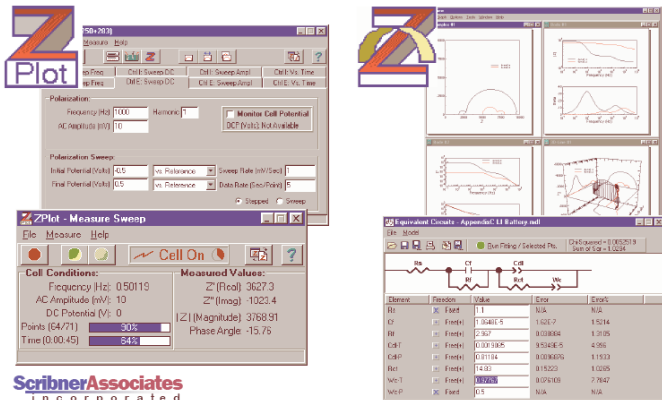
Z Plot

250+203)
Measure Help

p Freq | Ctrl E: Sweep DC | Ctrl I: Sweep Ampl | Ctrl I: Vs. Time
p Freq | Ctrl E: Sweep DC | Ctrl E: Sweep Ampl | Ctrl E: Vs. Time

Polarization
Frequency (Hz) 1000 Harmonic 1
AC Amplitude (mV) 10
Monitor Cell Potential
DCP (Volts): Not Available

Polarization Sweep
Initial Potential (Volts) -0.5 vs. Reference Sweep Rate (mV/Sec) 1
Final Potential (Volts) 0.5 vs. Reference Data Rate (Sec/Point) 5
Stepped Sweep

ZPlot - Measure Sweep
File Measure Help
Cell On

Cell Conditions:
Frequency (Hz): 0.50119
AC Amplitude (mV): 10
DC Potential (V): 0
Points (64/71) 90%
Time (0:00:45) 64%

Measured Values:
Z' (Real): 3627.3
Z'' (Imag): -1023.4
|Z| (Magnitude): 3768.91
Phase Angle: -15.76

Scribner Associates
incorporated

Equivalent Circuits - AppendixC L1 Battery.mdl
File Mode
Run Fitting / Selected Pts.
ChiSquared = 0.0052519
Sum of Sqr = 0.0234

Rs CY Cdl Rct Rf Wc

| Element | Freedom | Value | Error | Error% |
|---|---|---|---|---|
| Rs | Fixed | 1.1 | N/A | N/A |
| Cf | Free(+) | 1.0646E-5 | 1.62E-7 | 1.5214 |
| Rf | Free(+) | 2.567 | 0.03684 | 1.3185 |
| Cdl-T | Free(+) | 0.0019005 | 9.5345E-5 | 4.956 |
| Cdl-P | Free(+) | 0.81184 | 0.009687 | 1.1923 |
| Rct | Free(+) | 14.03 | 0.15223 | 1.0285 |
| Ws-T | Free(+) | 0.07625 | 0.005939 | 7.7847 |
| Ws-P | Fixed | 0.5 | N/A | N/A |